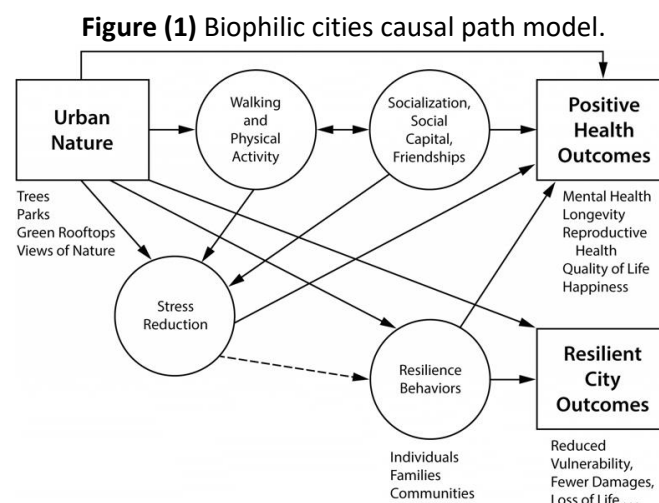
**Figure (1)** Biophilic cities causal path model.

Urban Nature

Trees
Parks
Green Rooftops
Views of Nature

Walking and Physical Activity

Socialization, Social Capital, Friendships

Positive Health Outcomes

Mental Health
Longevity
Reproductive Health
Quality of Life
Happiness

Stress Reduction

Resilience Behaviors

Individuals
Families
Communities

Resilient City Outcomes

Reduced Vulnerability,
Fewer Damages,
Loss of Life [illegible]